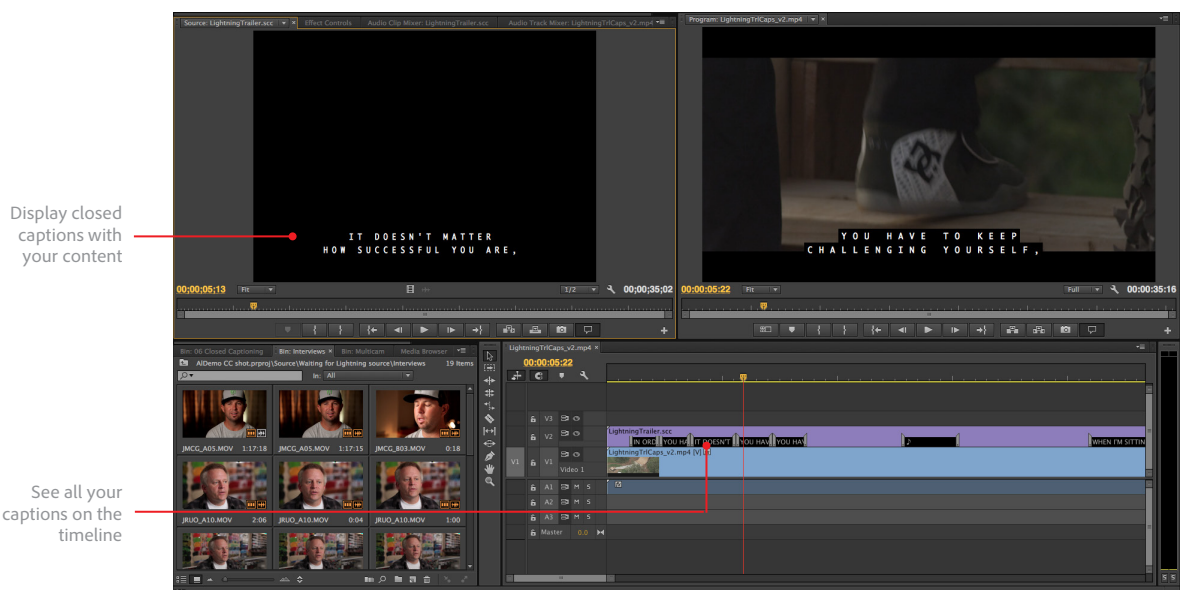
Display closed captions with your content

See all your captions on the timeline

Source: LightningTrailer.scc | Effect Controls | Audio Clip Mixer: LightningTrailer.scc | Audio Track Mixer: LightningTrlCaps_v2.mp4

IT DOESN'T MATTER
HOW SUCCESSFUL YOU ARE,

00;00;05;13 Fit 1/2 00;00;35;02

Program: LightningTrlCaps_v2.mp4

YOU HAVE TO KEEP
CHALLENGING YOURSELF,

00:00:05:22 Fit Full 00:00:35:16

Bin: 06 Closed Captioning | Bin: Interviews | Bin: Multicam | Media Browser

AllDemo CC shot.prproj\Source\Waiting for Lightning source\Interviews 19 Items

In: All

JMCG_A05.MOV 1:17:18
JMCG_A05.MOV 1:17:15
JMCG_B03.MOV 0:18
JRUO_A10.MOV 2:06
JRUO_A10.MOV 0:04
JRUO_A10.MOV 1:00

LightningTrlCaps_v2.mp4
00:00:05:22

V3
V2
V1 V1 Video 1
A1 M S
A2 M S
A3 M S
Master 0.0

LightningTrailer.scc
IN ORD | YOU HA | IT DOESN'T | YOU HAV | YOU HA | ♪ | WHEN I'M SITTIN
LightningTrlCaps_v2.mp4 [V]